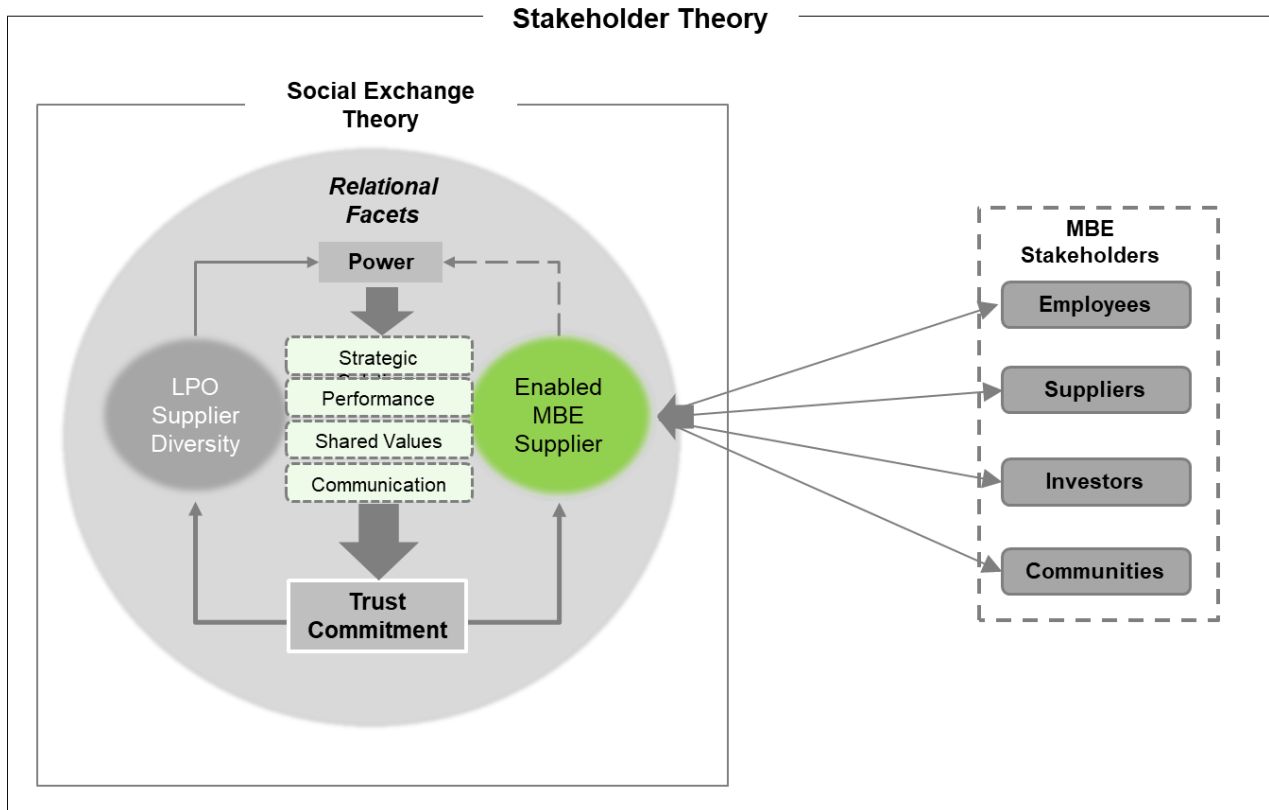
Stakeholder Theory

Social Exchange Theory

Relational Facets

Power

Strategic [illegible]

Performance

Shared Values

Communication

LPO Supplier Diversity

Enabled MBE Supplier

Trust Commitment

MBE Stakeholders

Employees

Suppliers

Investors

Communities